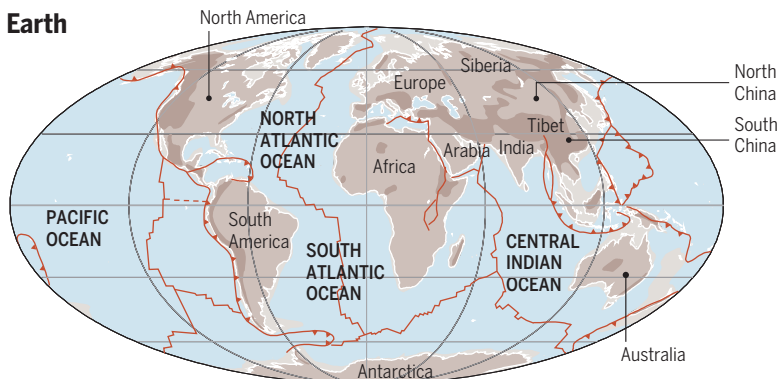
Earth

North America

Europe

Siberia

North China

Tibet

South China

NORTH ATLANTIC OCEAN

Africa

Arabia

India

PACIFIC OCEAN

South America

SOUTH ATLANTIC OCEAN

CENTRAL INDIAN OCEAN

Australia

Antarctica